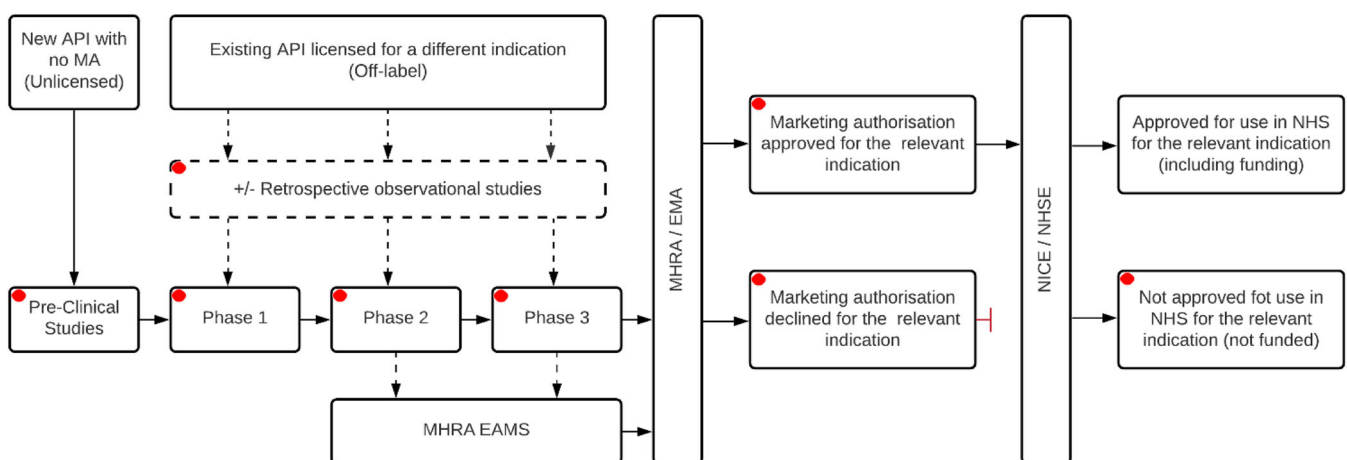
New API with no MA (Unlicensed)

Existing API licensed for a different indication (Off-label)

+/- Retrospective observational studies

Pre-Clinical Studies

Phase 1

Phase 2

Phase 3

MHRA EAMS

MHRA / EMA

Marketing authorisation approved for the relevant indication

Marketing authorisation declined for the relevant indication

NICE / NHSE

Approved for use in NHS for the relevant indication (including funding)

Not approved fot use in NHS for the relevant indication (not funded)